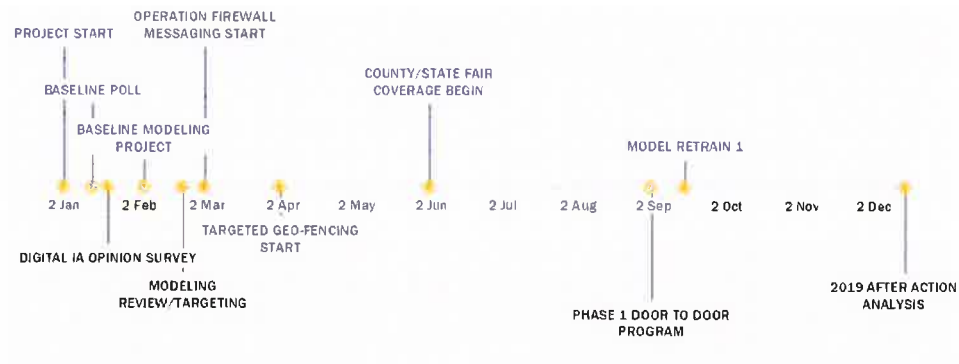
PROJECT START

OPERATION FIREWALL MESSAGING START

BASELINE POLL

BASELINE MODELING PROJECT

COUNTY/STATE FAIR COVERAGE BEGIN

MODEL RETRAIN 1

2 Jan 2 Feb 2 Mar 2 Apr 2 May 2 Jun 2 Jul 2 Aug 2 Sep 2 Oct 2 Nov 2 Dec

TARGETED GEO-FENCING START

DIGITAL IA OPINION SURVEY

MODELING REVIEW/TARGETING

PHASE 1 DOOR TO DOOR PROGRAM

2019 AFTER ACTION ANALYSIS